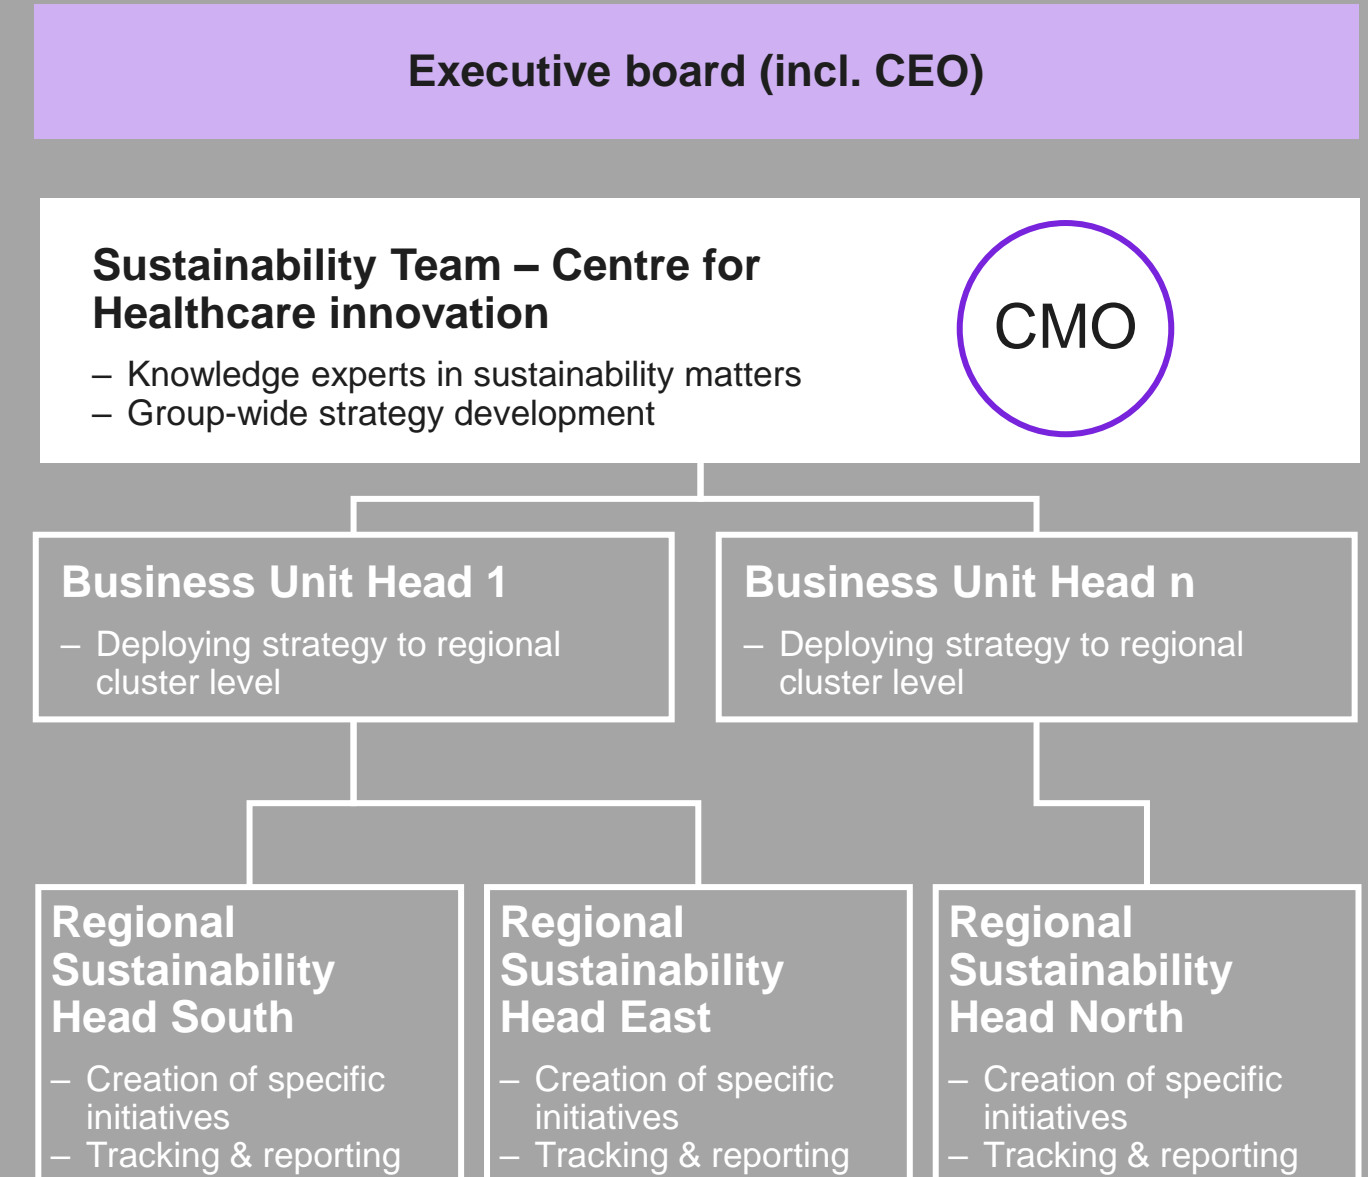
Executive board (incl. CEO)

Sustainability Team – Centre for Healthcare innovation

– Knowledge experts in sustainability matters
– Group-wide strategy development

CMO

Business Unit Head 1

– Deploying strategy to regional cluster level

Business Unit Head n

– Deploying strategy to regional cluster level

Regional Sustainability Head South

– Creation of specific initiatives
– Tracking & reporting

Regional Sustainability Head East

– Creation of specific initiatives
– Tracking & reporting

Regional Sustainability Head North

– Creation of specific initiatives
– Tracking & reporting